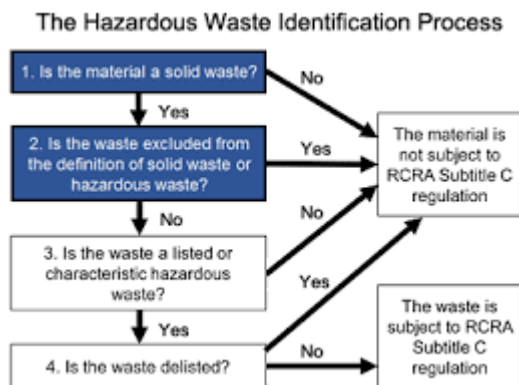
The Hazardous Waste Identification Process

1. Is the material a solid waste?

No

Yes

2. Is the waste excluded from the definition of solid waste or hazardous waste?

Yes

The material is not subject to RCRA Subtitle C regulation

No

No

3. Is the waste a listed or characteristic hazardous waste?

Yes

Yes

4. Is the waste delisted?

No

The waste is subject to RCRA Subtitle C regulation